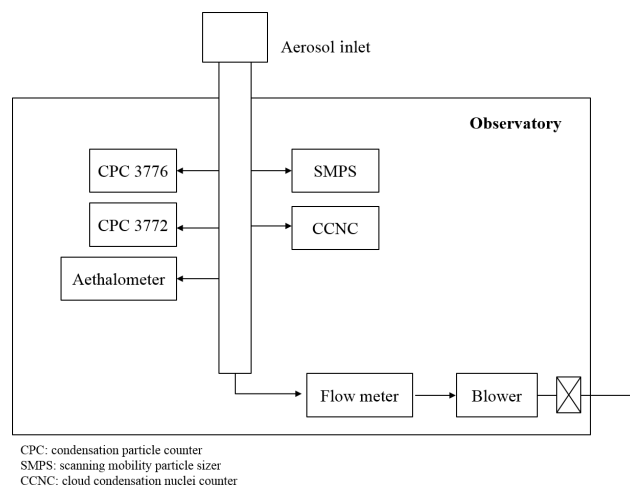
Aerosol inlet

Observatory

CPC 3776

SMPS

CPC 3772

CCNC

Aethalometer

Flow meter

Blower

CPC: condensation particle counter
SMPS: scanning mobility particle sizer
CCNC: cloud condensation nuclei counter